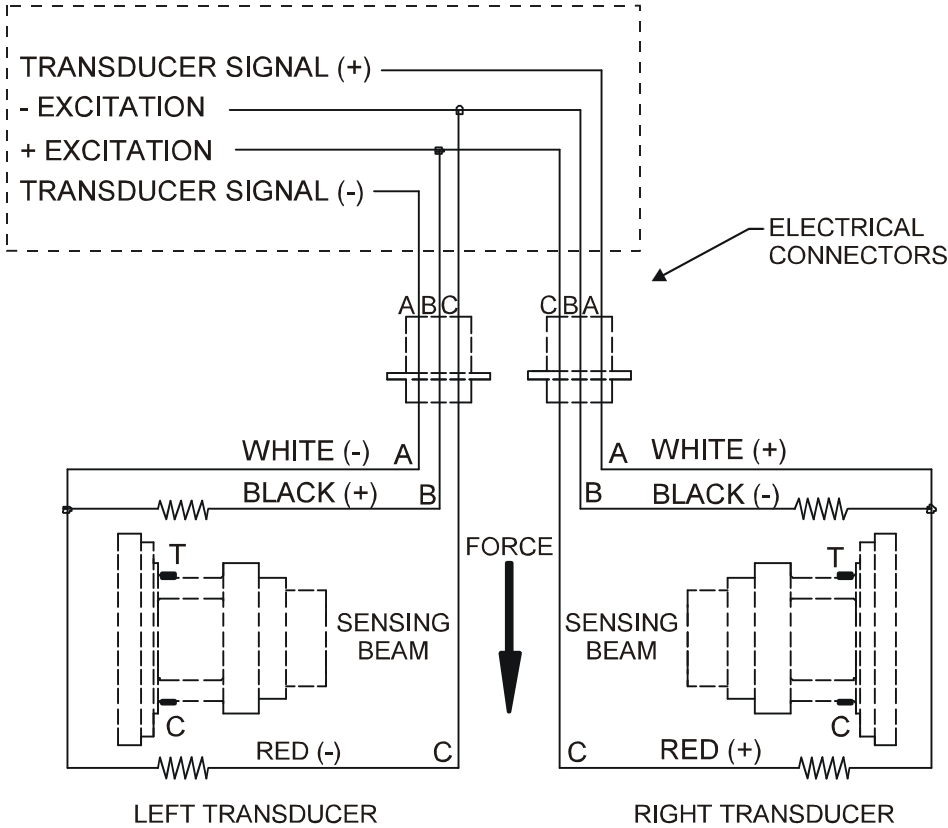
TRANSDUCER SIGNAL (+)
- EXCITATION
+ EXCITATION
TRANSDUCER SIGNAL (-)

ELECTRICAL CONNECTORS

A B C

C B A

WHITE (-) A

BLACK (+) B

A WHITE (+)

B BLACK (-)

FORCE

T

C

SENSING BEAM

SENSING BEAM

T

C

RED (-) C

C RED (+)

LEFT TRANSDUCER

RIGHT TRANSDUCER